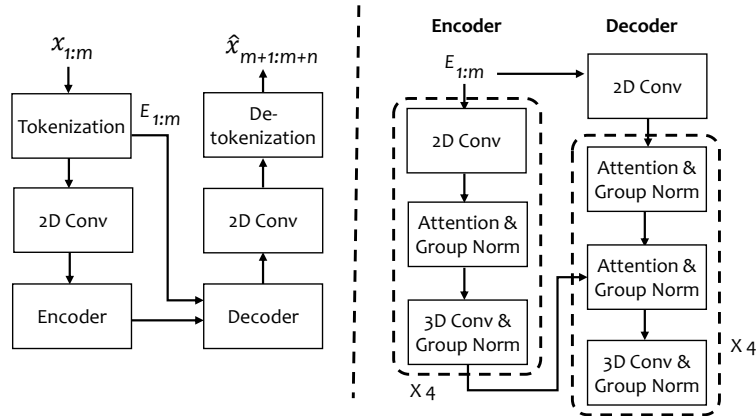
$x_{1:m}$

Tokenization

$E_{1:m}$

2D Conv

Encoder

$\hat{x}_{m+1:m+n}$

De-tokenization

2D Conv

Decoder

Encoder

$E_{1:m}$

2D Conv

Attention & Group Norm

3D Conv & Group Norm

X 4

Decoder

2D Conv

Attention & Group Norm

Attention & Group Norm

3D Conv & Group Norm

X 4